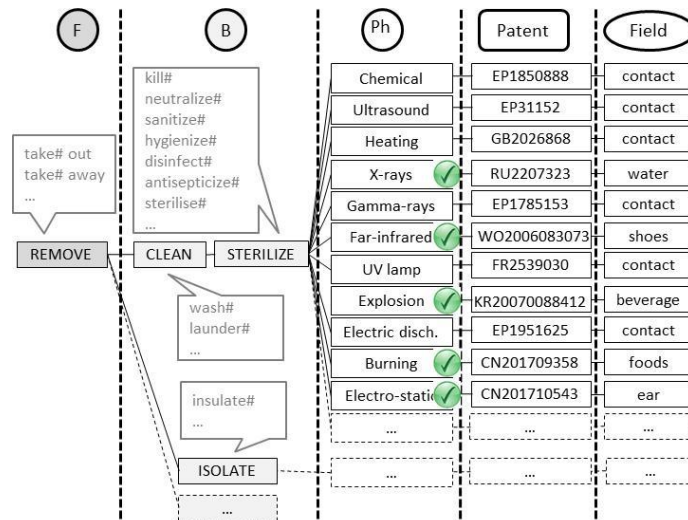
F

B

Ph

Patent

Field

take# out
take# away
...

REMOVE

CLEAN

STERILIZE

kill#
neutralize#
sanitize#
hygienize#
disinfect#
antisepticize#
sterilise#
...

wash#
launder#
...

insulate#
...

ISOLATE

...

| Ph | Patent | Field |
|---|---|---|
| Chemical | EP1850888 | contact |
| Ultrasound | EP31152 | contact |
| Heating | GB2026868 | contact |
| X-rays | RU2207323 | water |
| Gamma-rays | EP1785153 | contact |
| Far-infrared | WO2006083073 | shoes |
| UV lamp | FR2539030 | contact |
| Explosion | KR20070088412 | beverage |
| Electric disch. | EP1951625 | contact |
| Burning | CN201709358 | foods |
| Electro-stati | CN201710543 | ear |
| ... | ... | ... |
| ... | ... | ... |